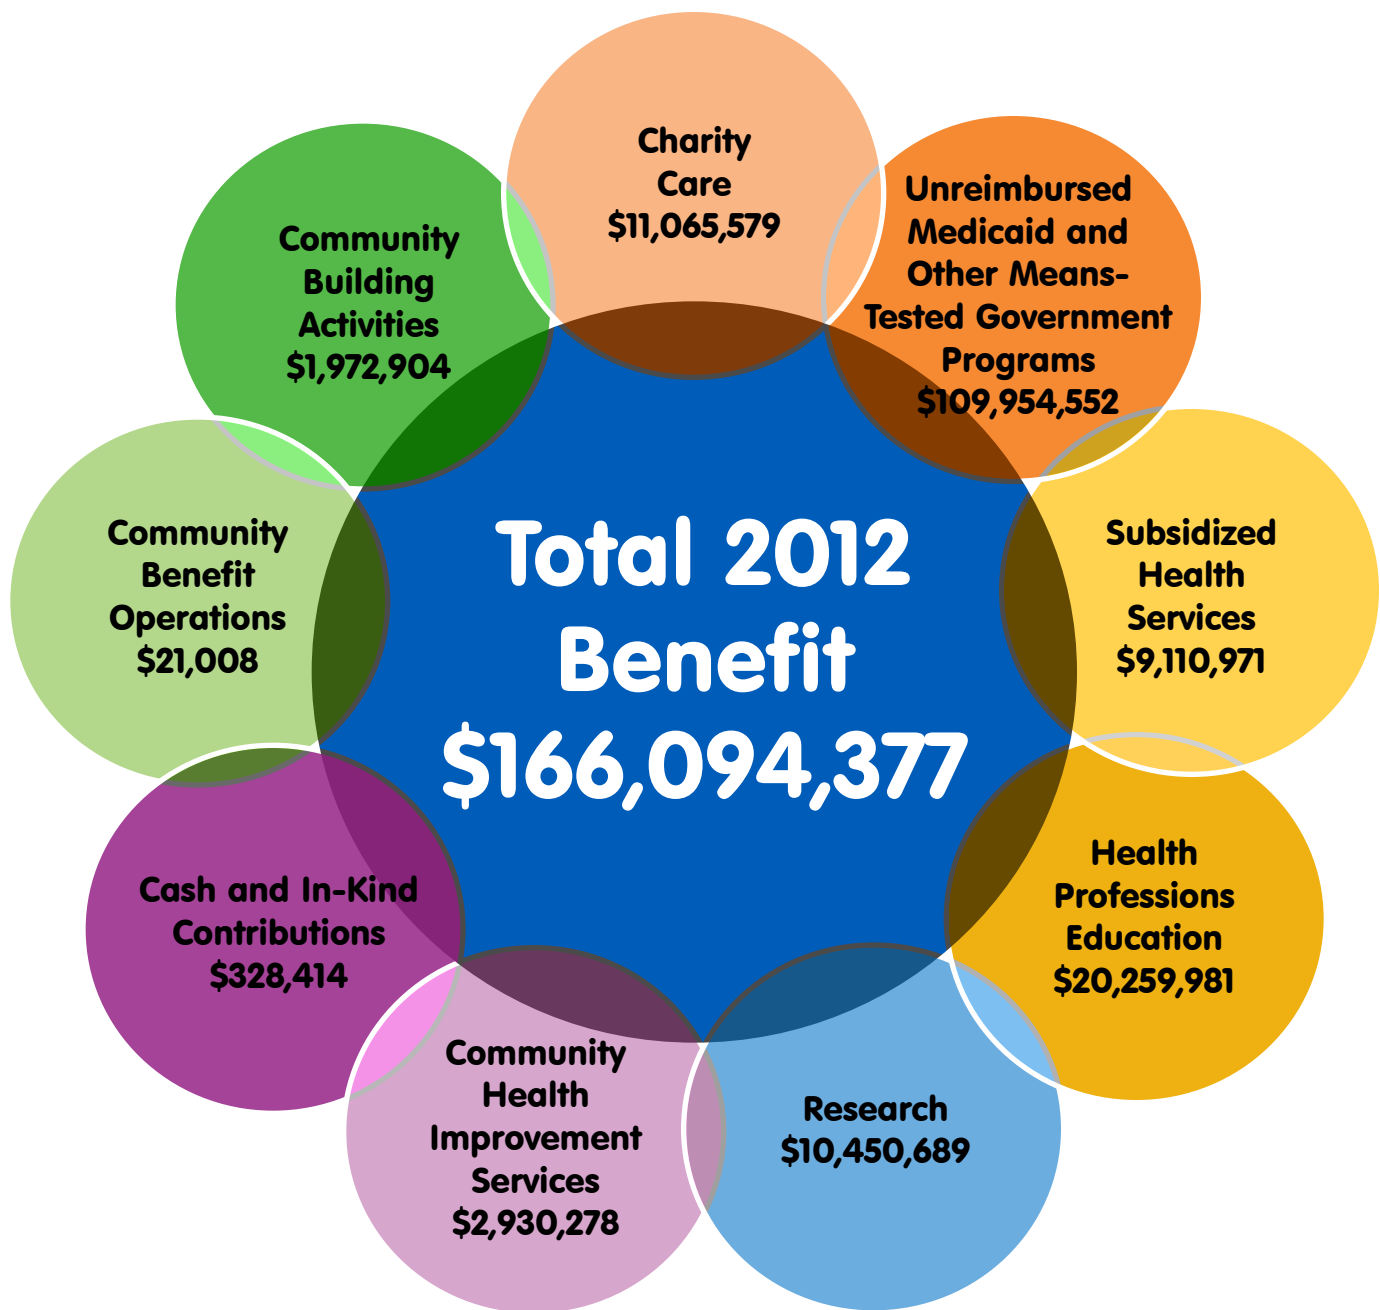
Charity Care
$11,065,579

Unreimbursed Medicaid and Other Means-Tested Government Programs
$109,954,552

Subsidized Health Services
$9,110,971

Health Professions Education
$20,259,981

Research
$10,450,689

Community Health Improvement Services
$2,930,278

Cash and In-Kind Contributions
$328,414

Community Benefit Operations
$21,008

Community Building Activities
$1,972,904

Total 2012 Benefit
$166,094,377